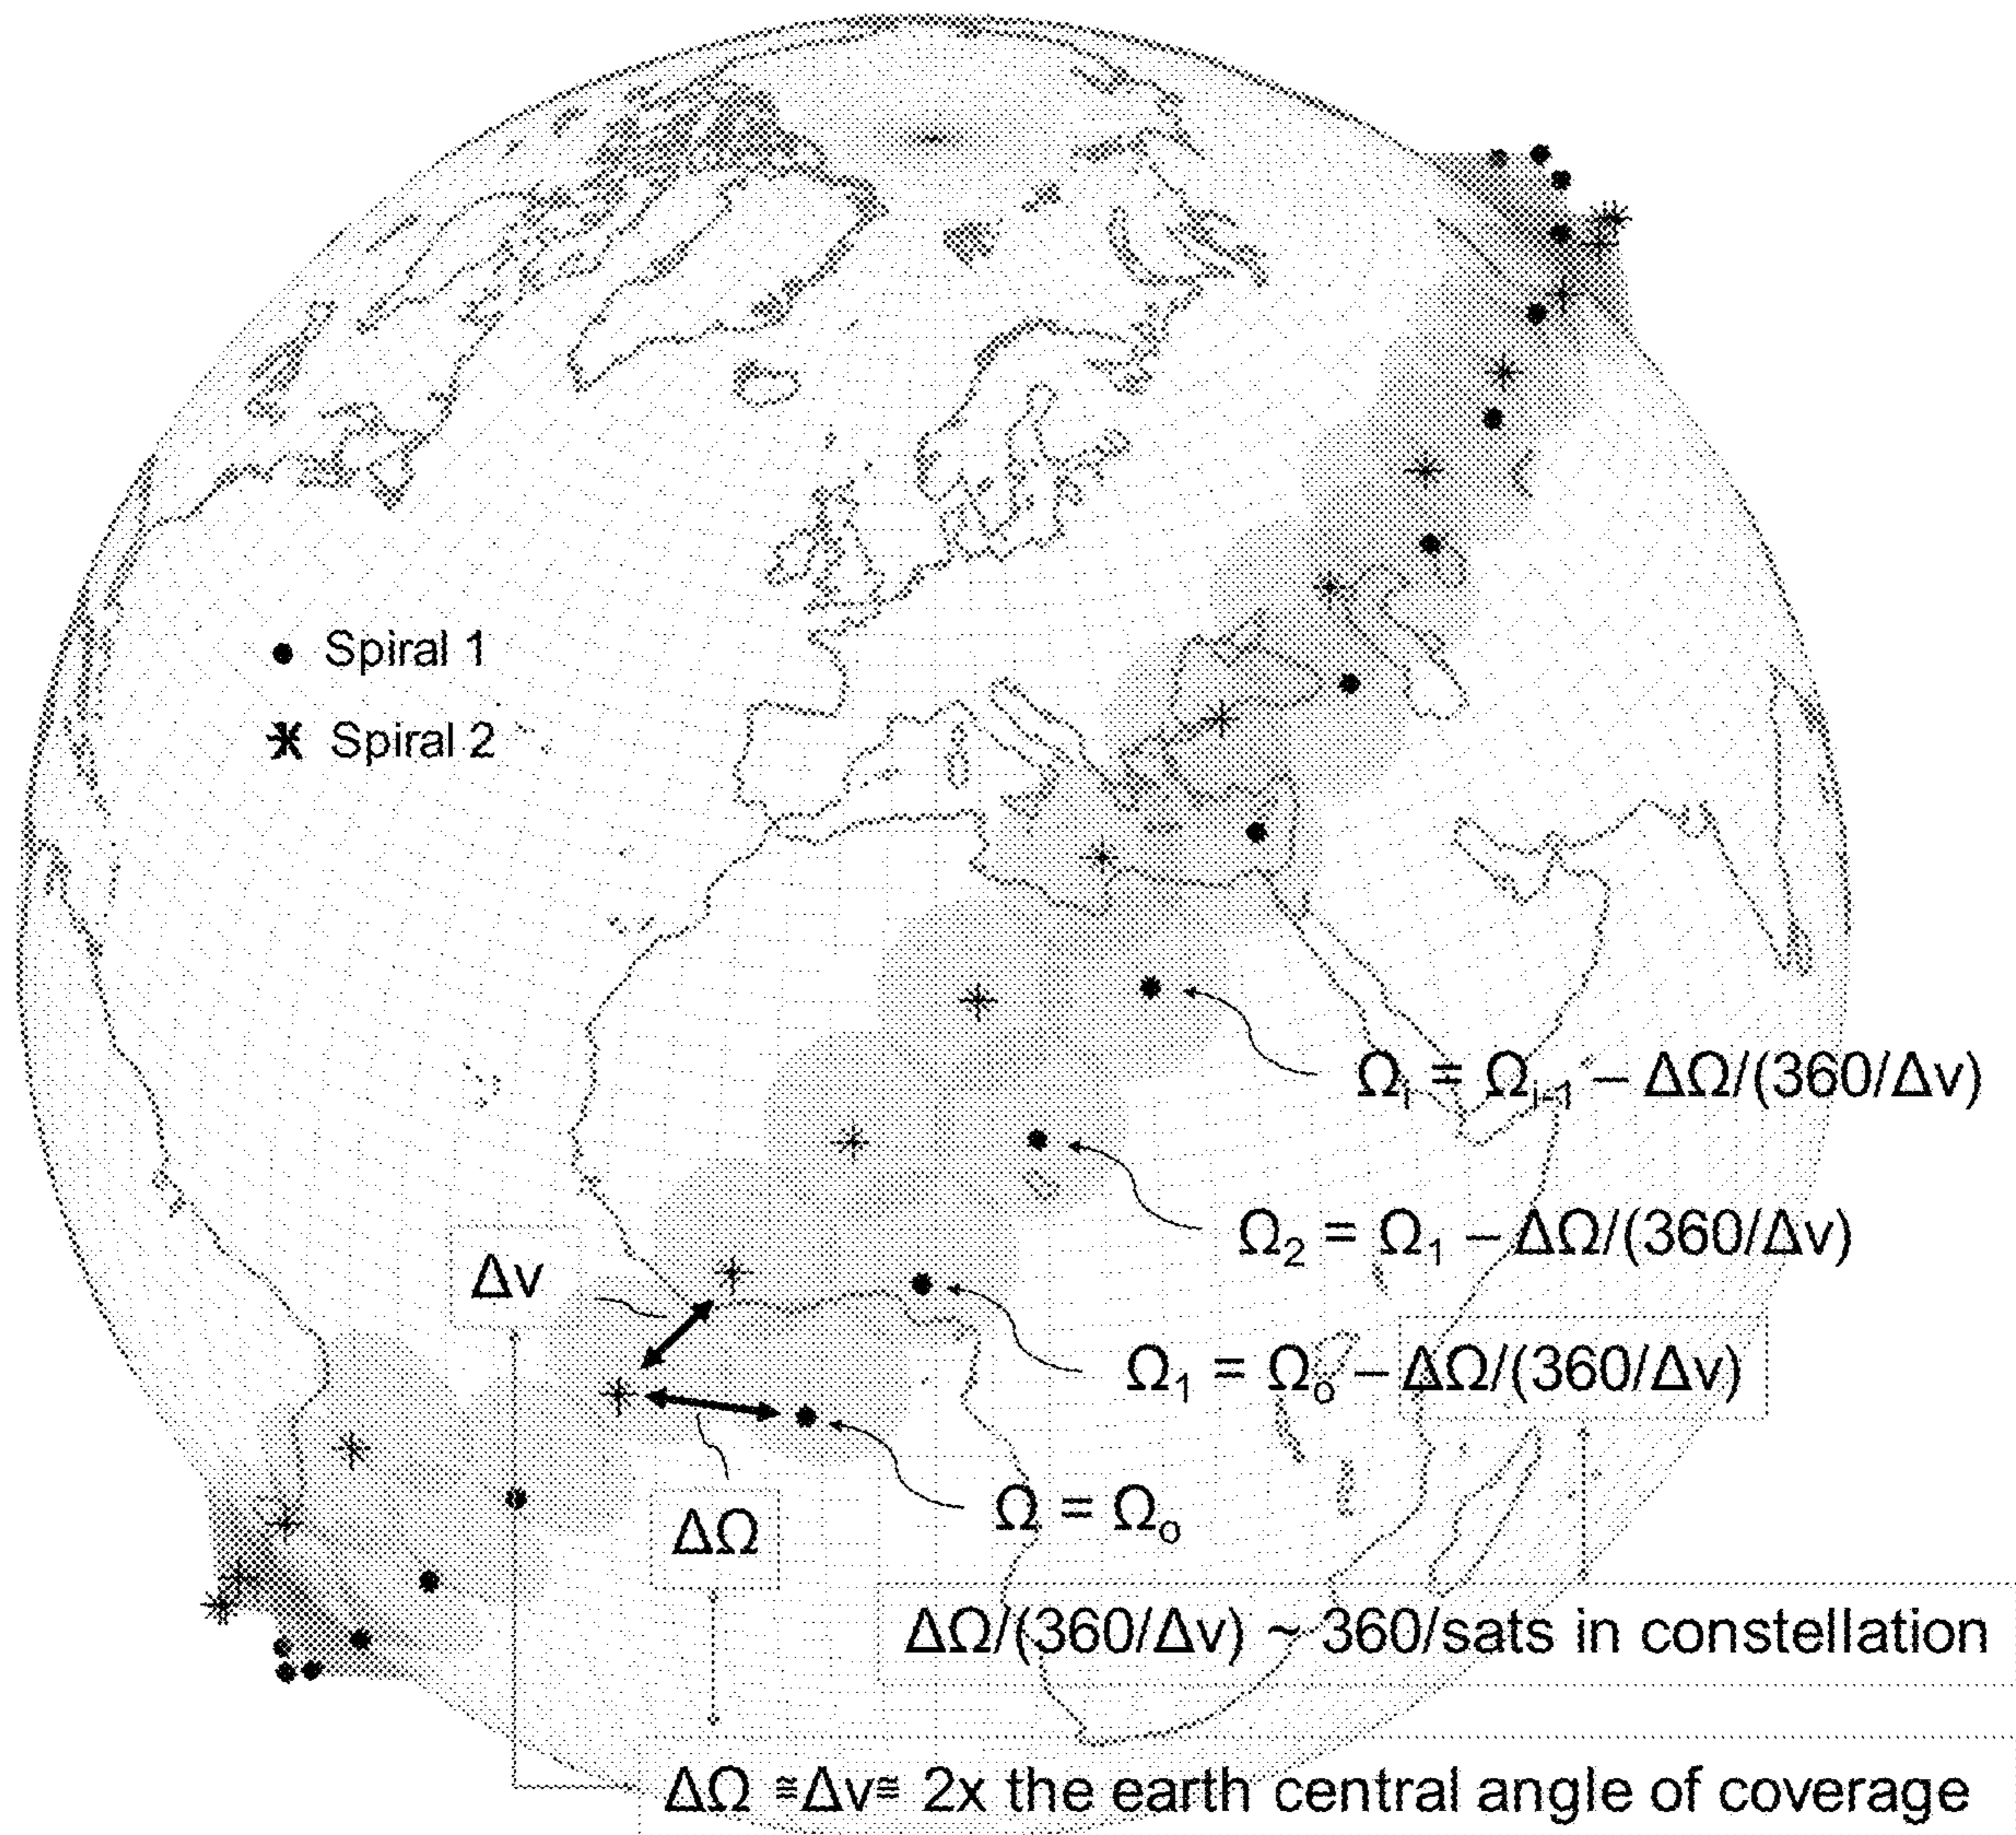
Spiral 1

Spiral 2

$\Omega_i = \Omega_{i-1} - \Delta\Omega/(360/\Delta v)$

$\Omega_2 = \Omega_1 - \Delta\Omega/(360/\Delta v)$

$\Delta v$

$\Omega_1 = \Omega_o - \Delta\Omega/(360/\Delta v)$

$\Delta\Omega$

$\Omega = \Omega_o$

$\Delta\Omega/(360/\Delta v) \sim 360$/sats in constellation

$\Delta\Omega \cong \Delta v \cong$ 2x the earth central angle of coverage